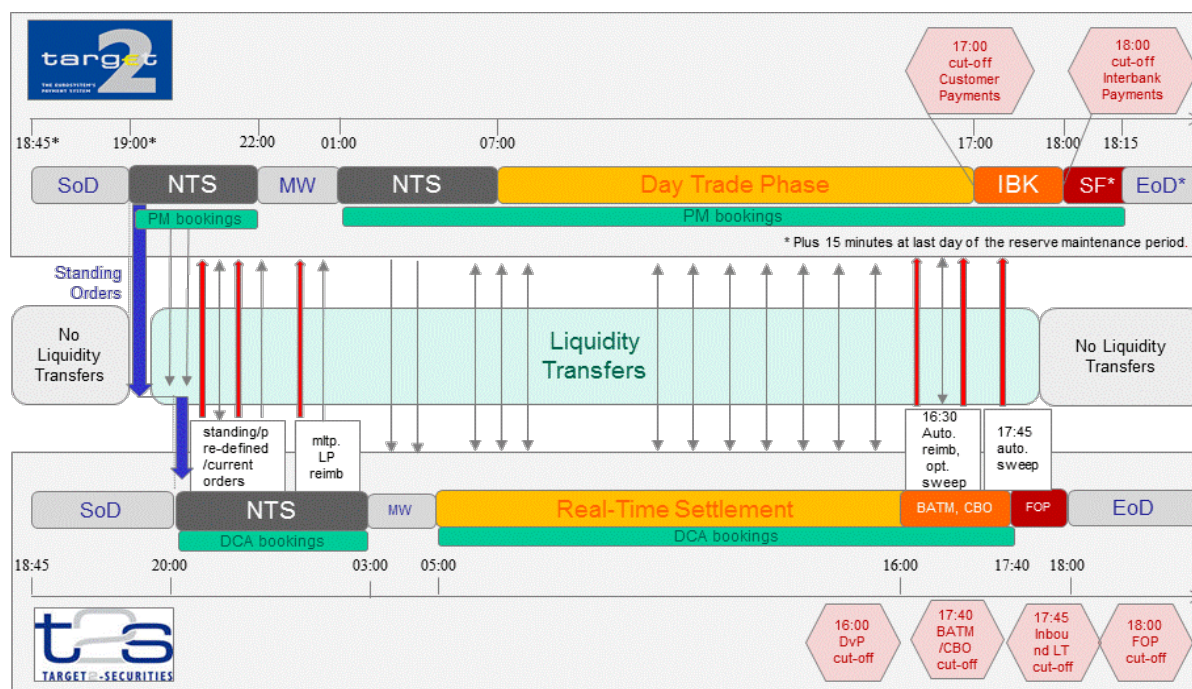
target 2
THE EUROSYSTEM'S PAYMENT SYSTEM

17:00 cut-off Customer Payments

18:00 cut-off Interbank Payments

18:45* 19:00* 22:00 01:00 07:00 17:00 18:00 18:15

SoD NTS MW NTS Day Trade Phase IBK SF* EoD*

PM bookings PM bookings

* Plus 15 minutes at last day of the reserve maintenance period.

Standing Orders

No Liquidity Transfers

Liquidity Transfers

No Liquidity Transfers

standing/pre-defined /current orders

mltp. LP reimb

16:30 Auto. reimb, opt. sweep

17:45 auto. sweep

SoD NTS MW Real-Time Settlement BATM, CBO FOP EoD

DCA bookings DCA bookings

18:45 20:00 03:00 05:00 16:00 17:40 18:00

T2S
TARGET2-SECURITIES

16:00 DvP cut-off

17:40 BATM /CBO cut-off

17:45 Inbound LT cut-off

18:00 FOP cut-off